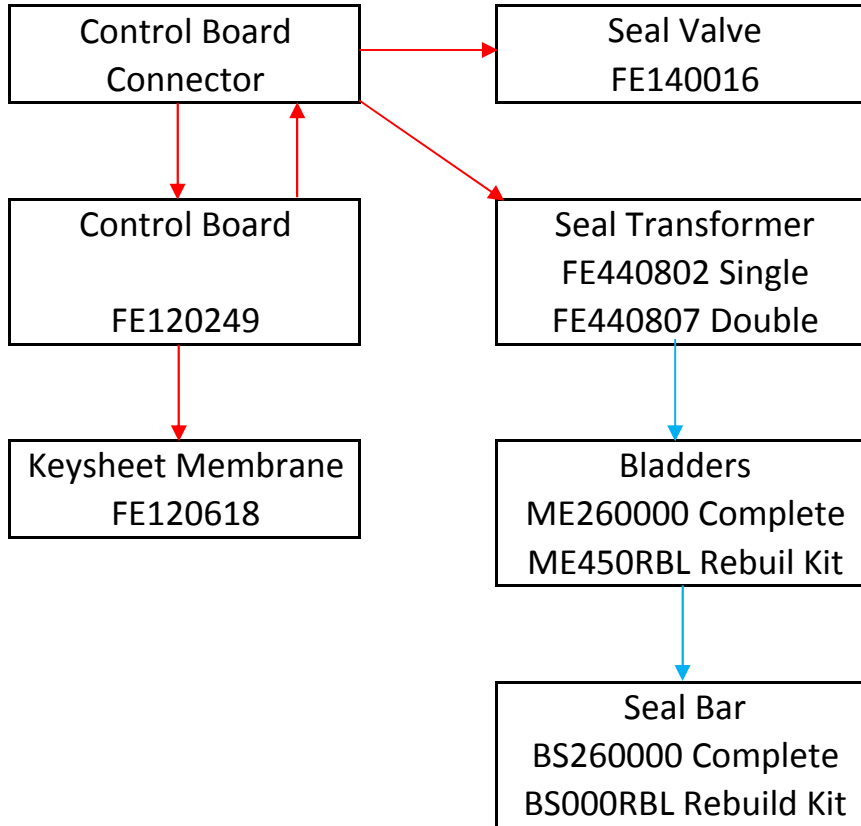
Control Board Connector

Seal Valve
FE140016

Control Board

FE120249

Seal Transformer
FE440802 Single
FE440807 Double

Keysheet Membrane
FE120618

Bladders
ME260000 Complete
ME450RBL Rebuil Kit

Seal Bar
BS260000 Complete
BS000RBL Rebuild Kit